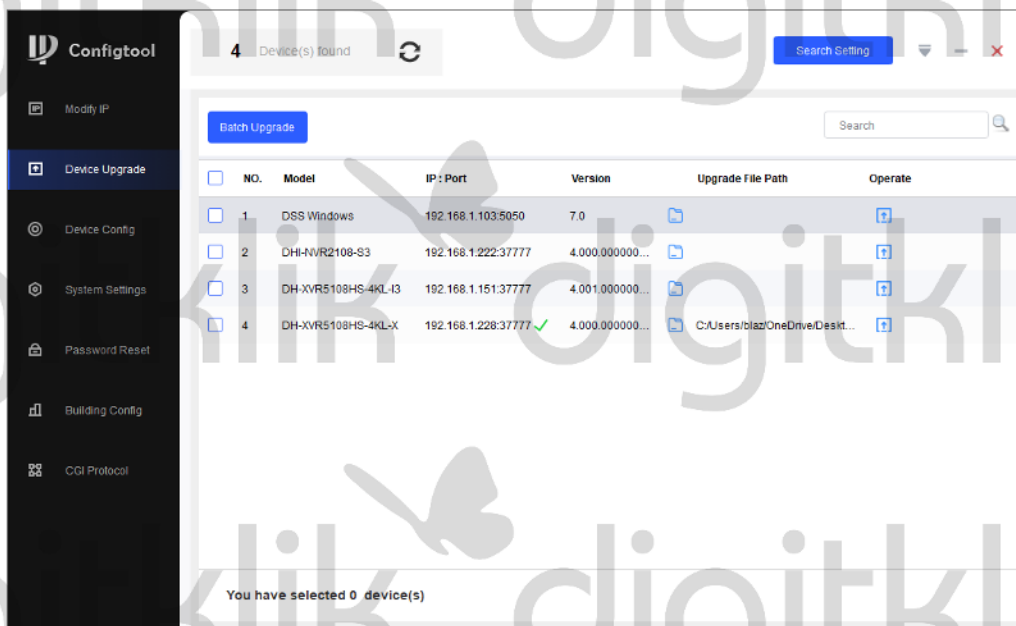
Configtool

Modify IP

Device Upgrade

Device Config

System Settings

Password Reset

Building Config

CGI Protocol

4 Device(s) found

Search Setting

Batch Upgrade

Search

| NO. | Model | IP : Port | Version | Upgrade File Path | Operate |
|---|---|---|---|---|---|
| 1 | DSS Windows | 192.168.1.103:5050 | 7.0 | | |
| 2 | DHI-NVR2108-S3 | 192.168.1.222:37777 | 4.000.000000... | | |
| 3 | DH-XVR5108HS-4KL-I3 | 192.168.1.151:37777 | 4.001.000000... | | |
| 4 | DH-XVR5108HS-4KL-X | 192.168.1.228:37777 | 4.000.000000... | C:/Users/blaz/OneDrive/Deskt... | |

You have selected 0 device(s)

digitklik